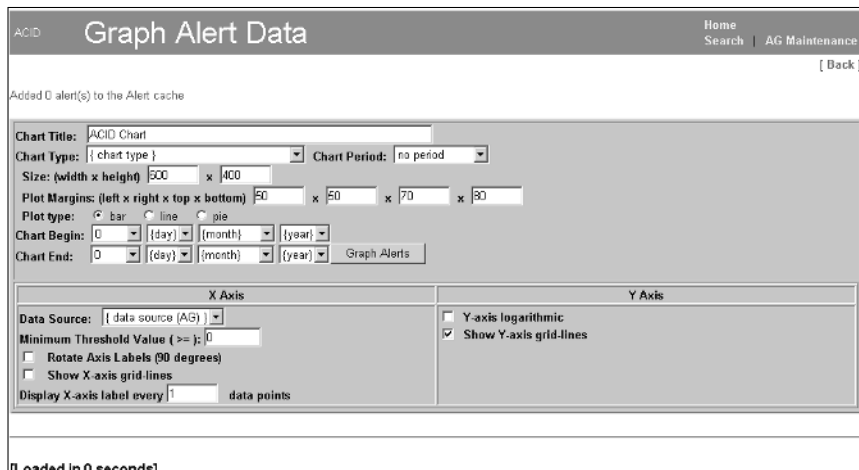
ACID Graph Alert Data

Home
Search | AG Maintenance

[ Back ]

Added 0 alert(s) to the Alert cache

Chart Title: ACID Chart
Chart Type: { chart type } Chart Period: no period
Size: (width x height) 500 x 400
Plot Margins: (left x right x top x bottom) 50 x 50 x 70 x 80
Plot type: bar line pie
Chart Begin: 0 {day} {month} {year}
Chart End: 0 {day} {month} {year} Graph Alerts

| X Axis | Y Axis |
|---|---|
| Data Source: { data source (AG) } | Y-axis logarithmic |
| Minimum Threshold Value ( >= ): 0 | Show Y-axis grid-lines |
| Rotate Axis Labels (90 degrees) | |
| Show X-axis grid-lines | |
| Display X-axis label every 1 data points | |

[Loaded in 0 seconds]